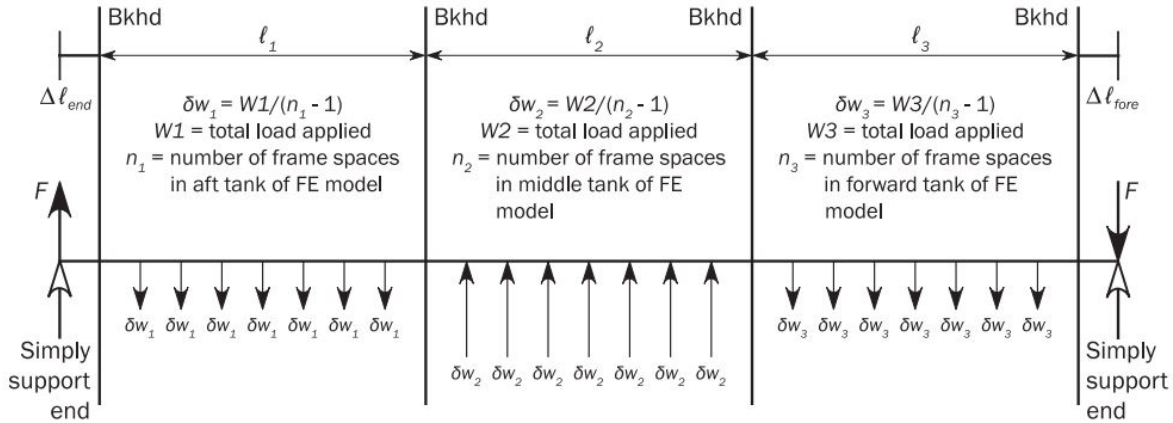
Bkhd | Bkhd | Bkhd | Bkhd

$\ell_1$ | $\ell_2$ | $\ell_3$

$\Delta \ell_{end}$

$\delta w_1 = W1/(n_1 - 1)$
$W1$ = total load applied
$n_1$ = number of frame spaces in aft tank of FE model

$\delta w_2 = W2/(n_2 - 1)$
$W2$ = total load applied
$n_2$ = number of frame spaces in middle tank of FE model

$\delta w_3 = W3/(n_3 - 1)$
$W3$ = total load applied
$n_3$ = number of frame spaces in forward tank of FE model

$\Delta \ell_{fore}$

$F$

$F$

$\delta w_1$ $\delta w_1$ $\delta w_1$ $\delta w_1$ $\delta w_1$ $\delta w_1$ $\delta w_1$

$\delta w_2$ $\delta w_2$ $\delta w_2$ $\delta w_2$ $\delta w_2$ $\delta w_2$ $\delta w_2$

$\delta w_3$ $\delta w_3$ $\delta w_3$ $\delta w_3$ $\delta w_3$ $\delta w_3$ $\delta w_3$

Simply support end

Simply support end